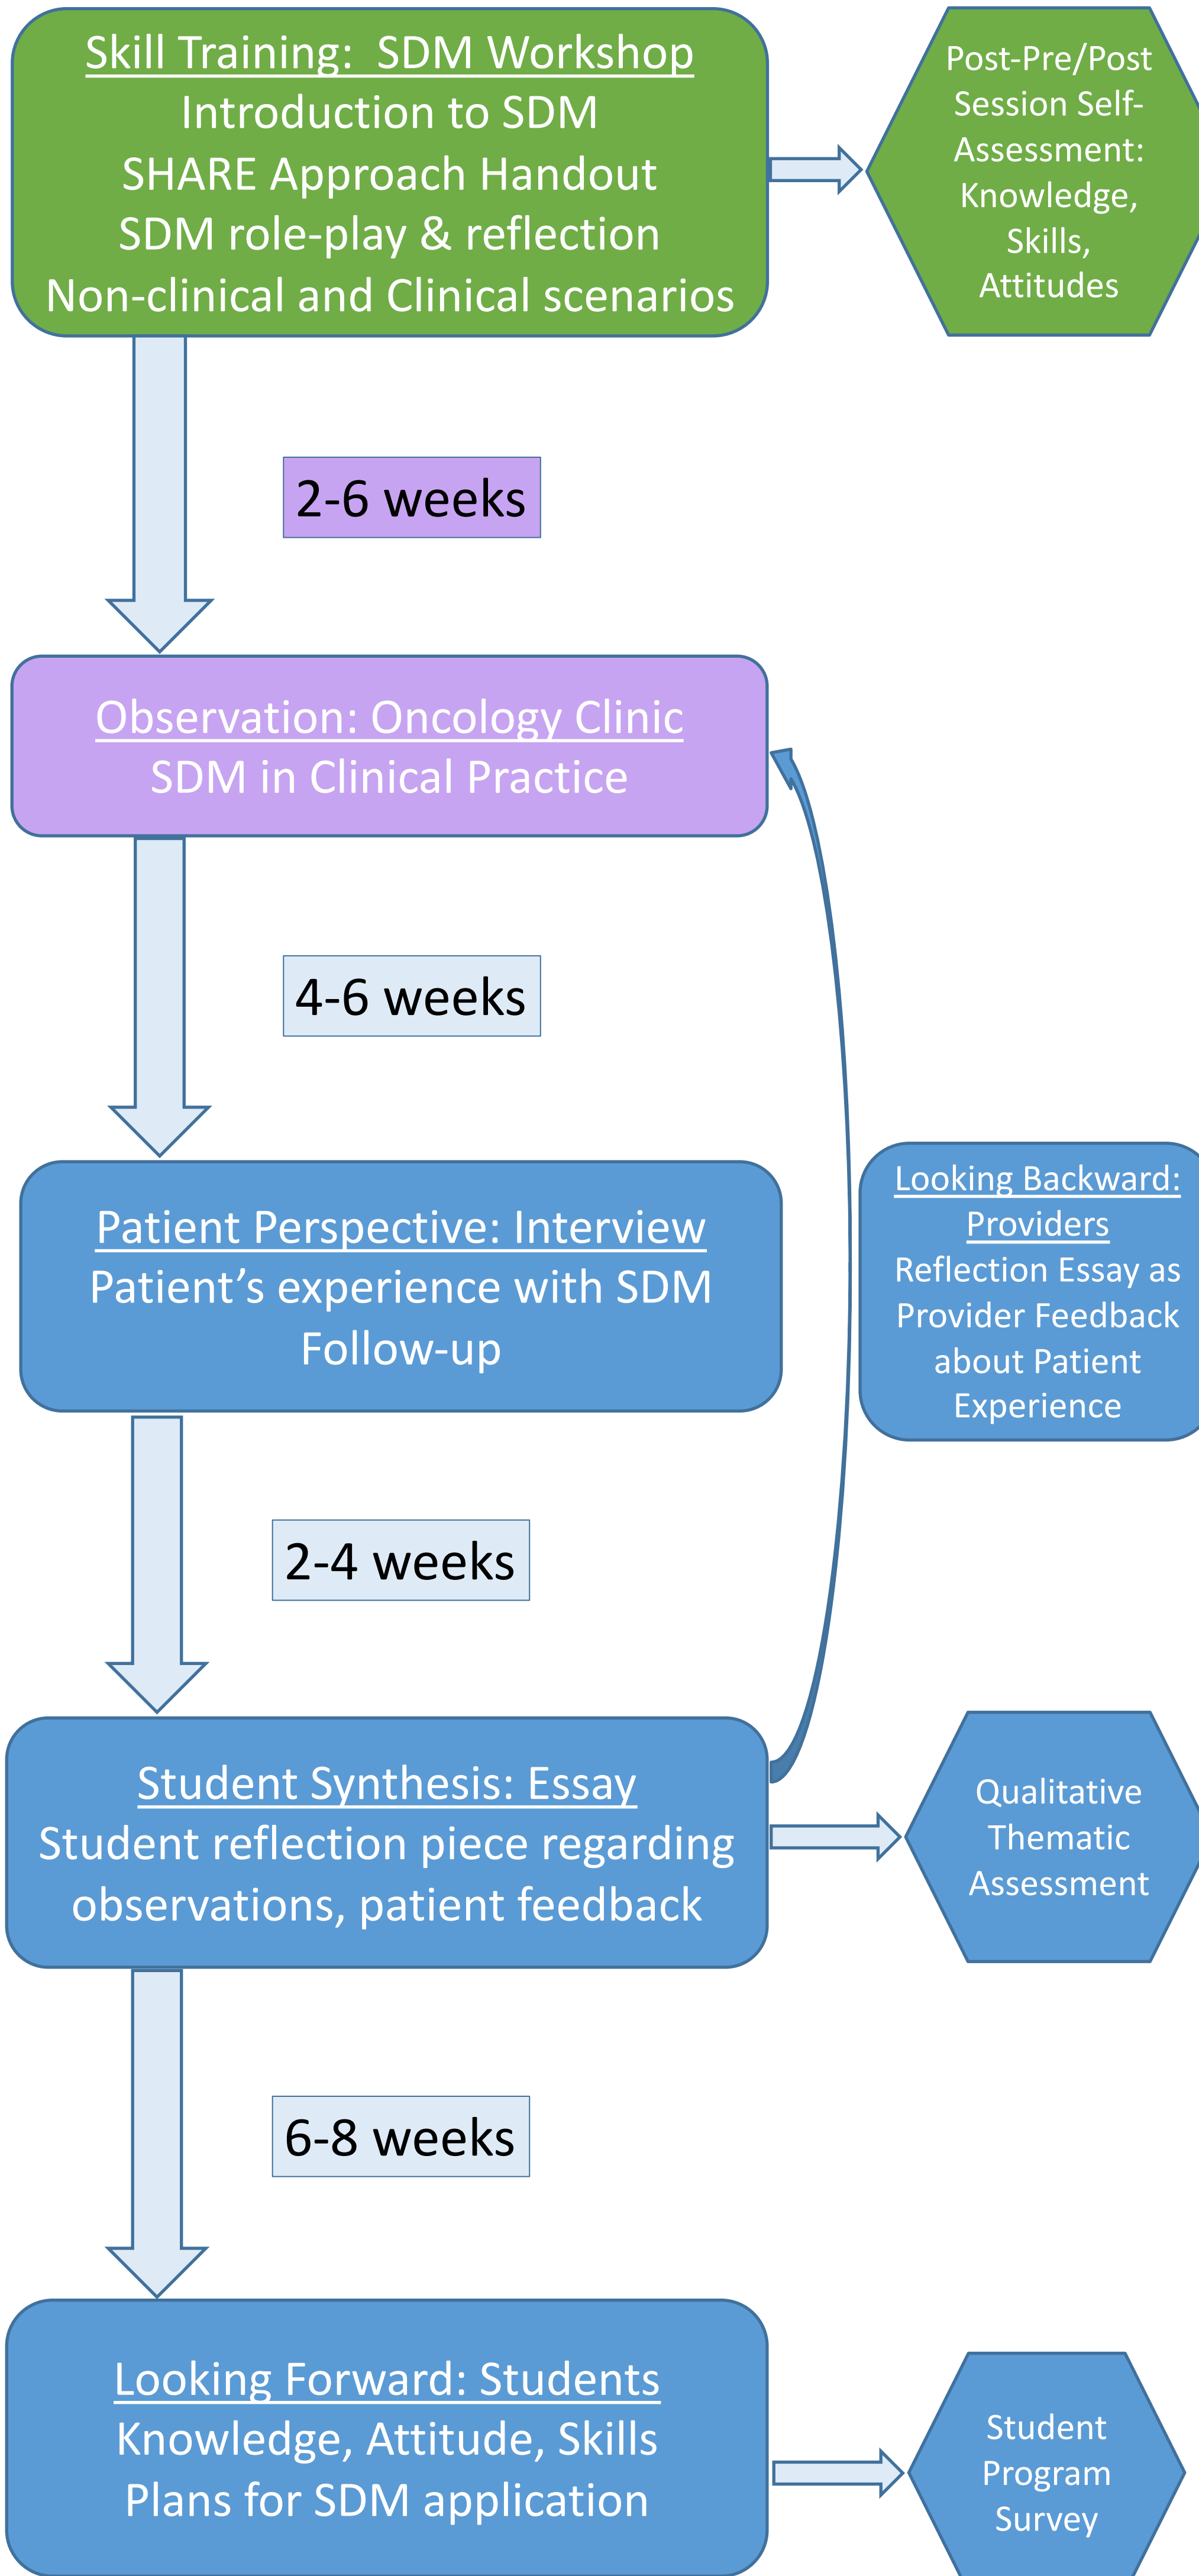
Skill Training: SDM Workshop
Introduction to SDM
SHARE Approach Handout
SDM role-play & reflection
Non-clinical and Clinical scenarios

Post-Pre/Post Session Self-Assessment: Knowledge, Skills, Attitudes

2-6 weeks

Observation: Oncology Clinic
SDM in Clinical Practice

4-6 weeks

Patient Perspective: Interview
Patient's experience with SDM
Follow-up

Looking Backward: Providers
Reflection Essay as Provider Feedback about Patient Experience

2-4 weeks

Student Synthesis: Essay
Student reflection piece regarding observations, patient feedback

Qualitative Thematic Assessment

6-8 weeks

Looking Forward: Students
Knowledge, Attitude, Skills
Plans for SDM application

Student Program Survey